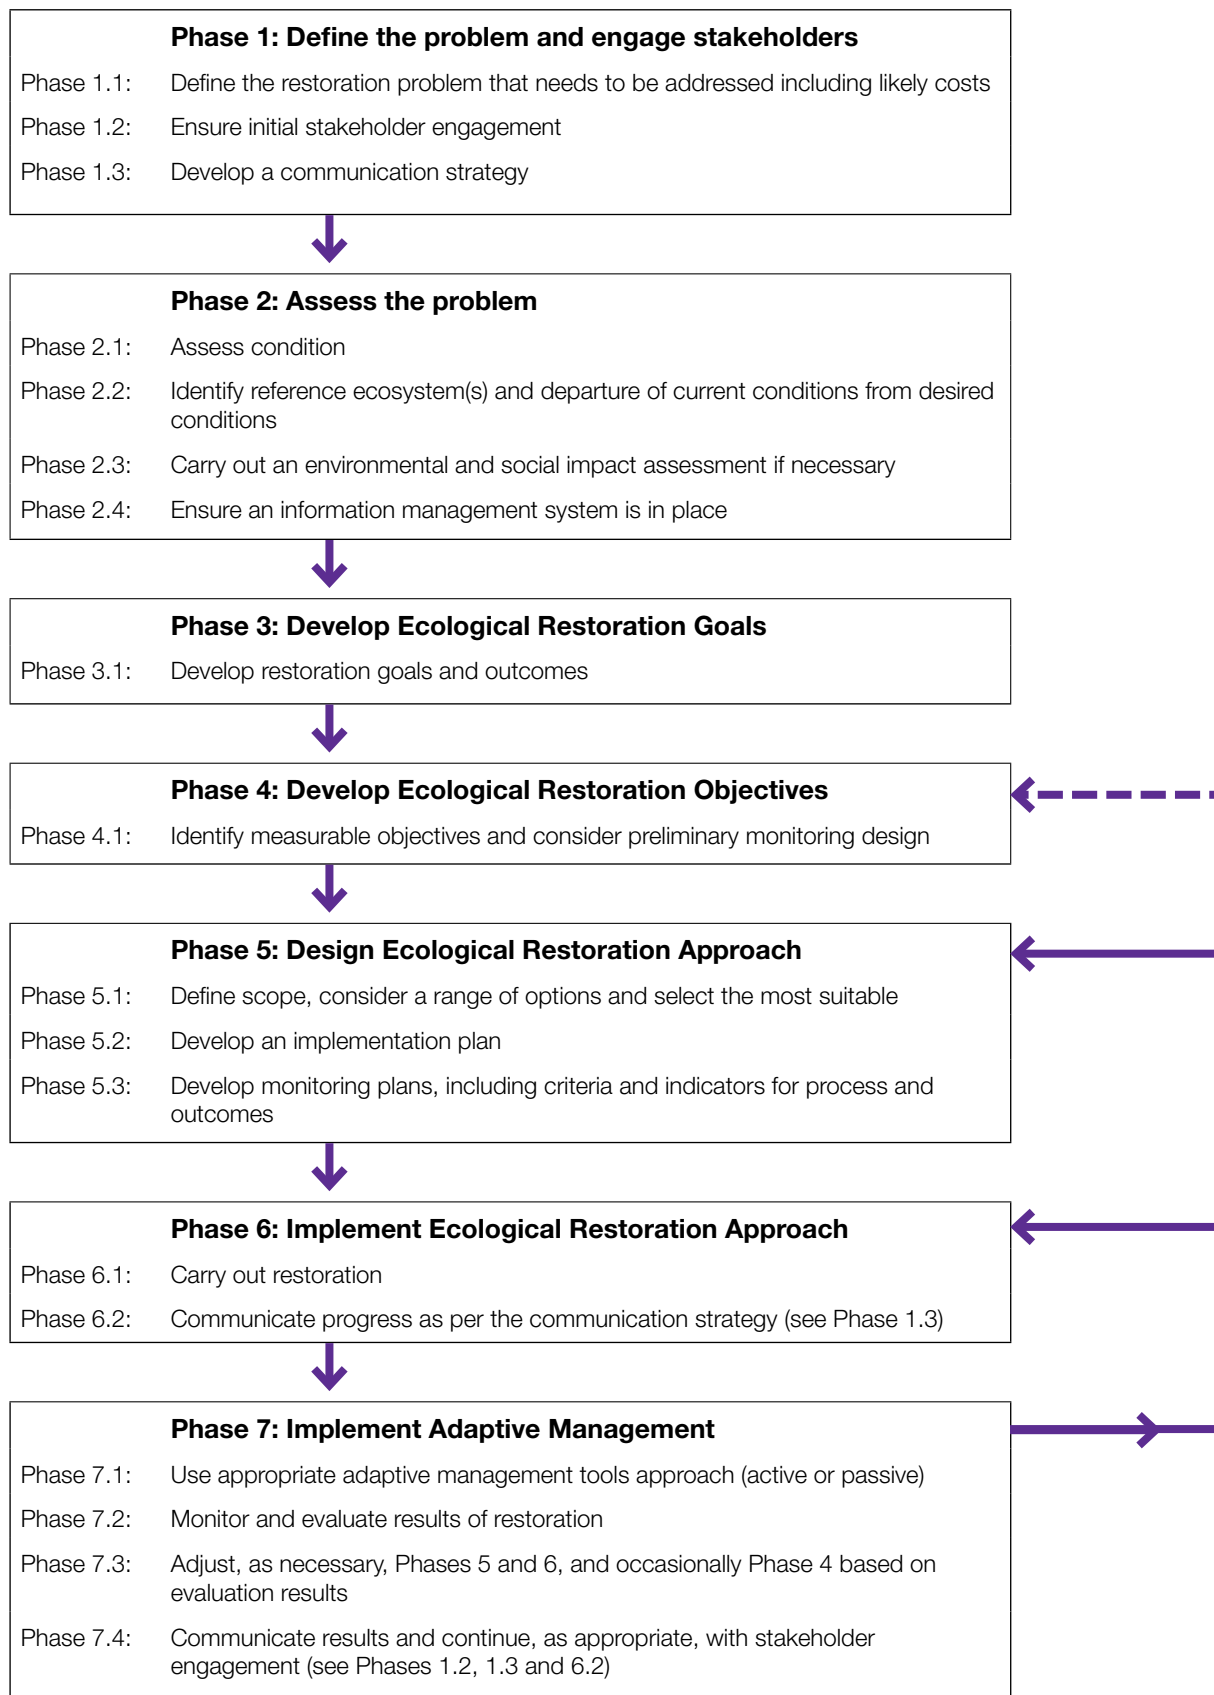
Phase 1: Define the problem and engage stakeholders

Phase 1.1: Define the restoration problem that needs to be addressed including likely costs

Phase 1.2: Ensure initial stakeholder engagement

Phase 1.3: Develop a communication strategy

Phase 2: Assess the problem

Phase 2.1: Assess condition

Phase 2.2: Identify reference ecosystem(s) and departure of current conditions from desired conditions

Phase 2.3: Carry out an environmental and social impact assessment if necessary

Phase 2.4: Ensure an information management system is in place

Phase 3: Develop Ecological Restoration Goals

Phase 3.1: Develop restoration goals and outcomes

Phase 4: Develop Ecological Restoration Objectives

Phase 4.1: Identify measurable objectives and consider preliminary monitoring design

Phase 5: Design Ecological Restoration Approach

Phase 5.1: Define scope, consider a range of options and select the most suitable

Phase 5.2: Develop an implementation plan

Phase 5.3: Develop monitoring plans, including criteria and indicators for process and outcomes

Phase 6: Implement Ecological Restoration Approach

Phase 6.1: Carry out restoration

Phase 6.2: Communicate progress as per the communication strategy (see Phase 1.3)

Phase 7: Implement Adaptive Management

Phase 7.1: Use appropriate adaptive management tools approach (active or passive)

Phase 7.2: Monitor and evaluate results of restoration

Phase 7.3: Adjust, as necessary, Phases 5 and 6, and occasionally Phase 4 based on evaluation results

Phase 7.4: Communicate results and continue, as appropriate, with stakeholder engagement (see Phases 1.2, 1.3 and 6.2)